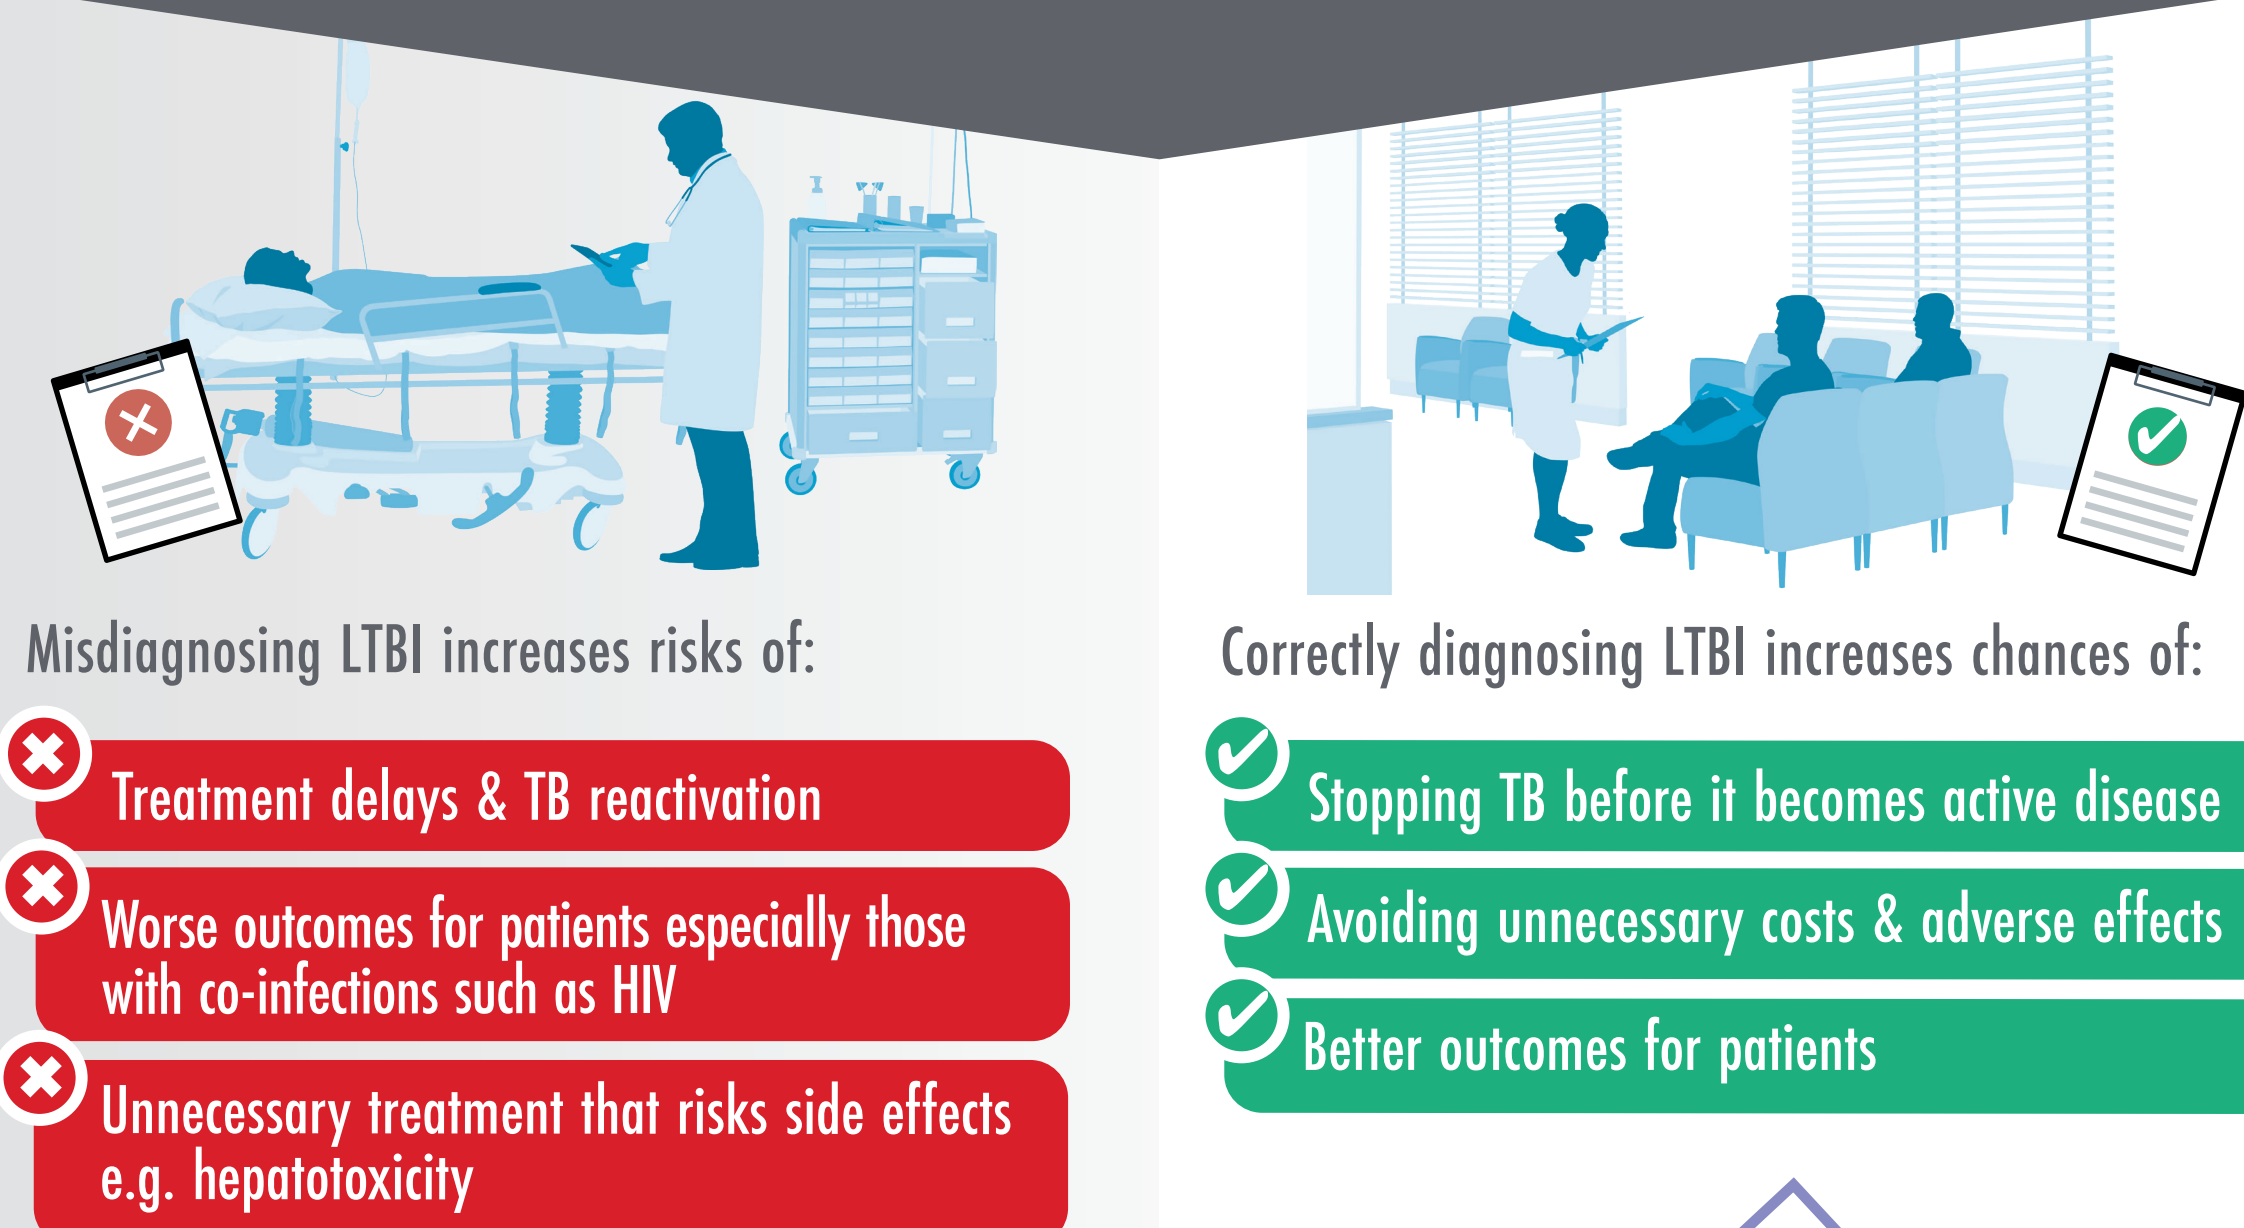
Misdiagnosing LTBI increases risks of:

Treatment delays & TB reactivation

Worse outcomes for patients especially those with co-infections such as HIV

Unnecessary treatment that risks side effects e.g. hepatotoxicity

Correctly diagnosing LTBI increases chances of:

Stopping TB before it becomes active disease

Avoiding unnecessary costs & adverse effects

Better outcomes for patients